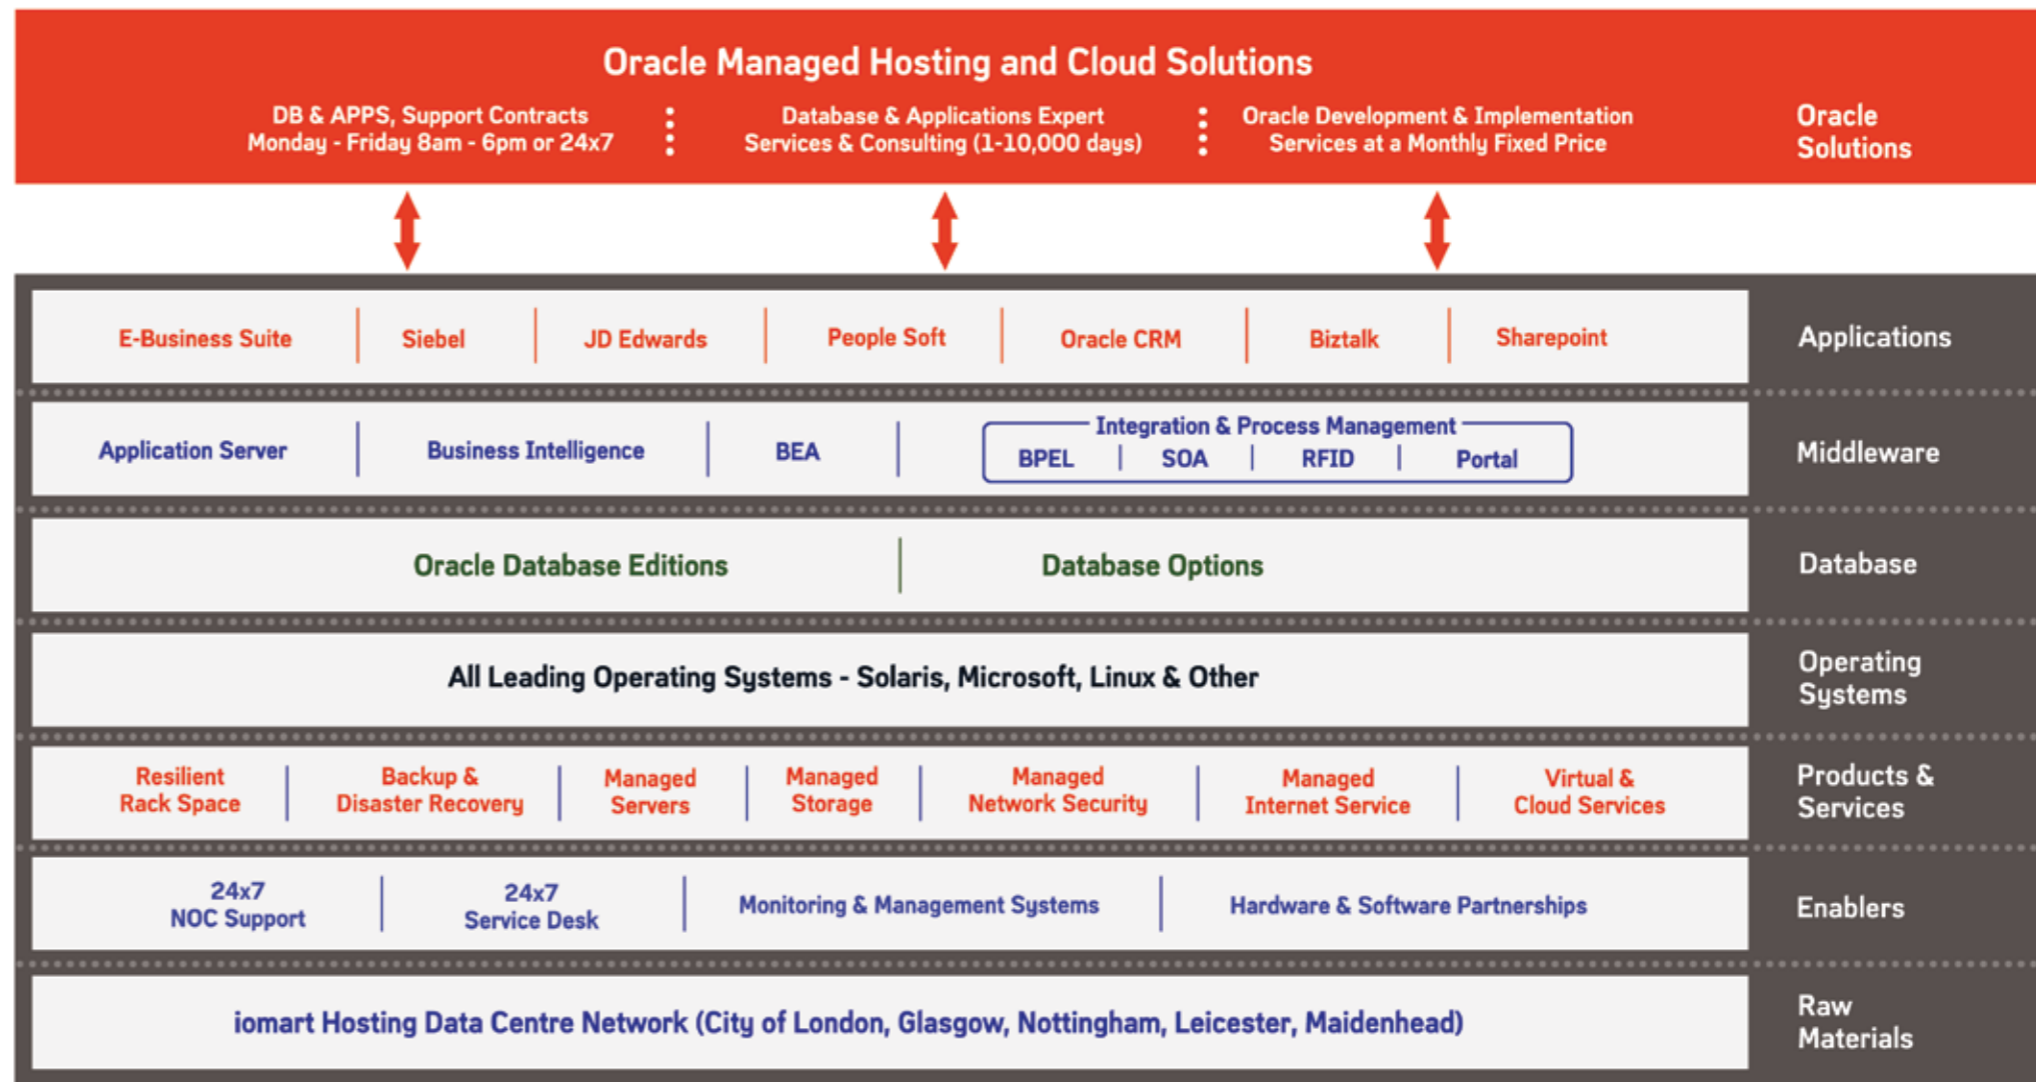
Oracle Managed Hosting and Cloud Solutions

DB & APPS, Support Contracts Monday - Friday 8am - 6pm or 24x7

Database & Applications Expert Services & Consulting (1-10,000 days)

Oracle Development & Implementation Services at a Monthly Fixed Price

Oracle Solutions

E-Business Suite | Siebel | JD Edwards | People Soft | Oracle CRM | Biztalk | Sharepoint

Applications

Application Server | Business Intelligence | BEA |

Integration & Process Management

BPEL | SOA | RFID | Portal

Middleware

Oracle Database Editions | Database Options

Database

All Leading Operating Systems - Solaris, Microsoft, Linux & Other

Operating Systems

Resilient Rack Space | Backup & Disaster Recovery | Managed Servers | Managed Storage | Managed Network Security | Managed Internet Service | Virtual & Cloud Services

Products & Services

24x7 NOC Support | 24x7 Service Desk | Monitoring & Management Systems | Hardware & Software Partnerships

Enablers

iomart Hosting Data Centre Network (City of London, Glasgow, Nottingham, Leicester, Maidenhead)

Raw Materials